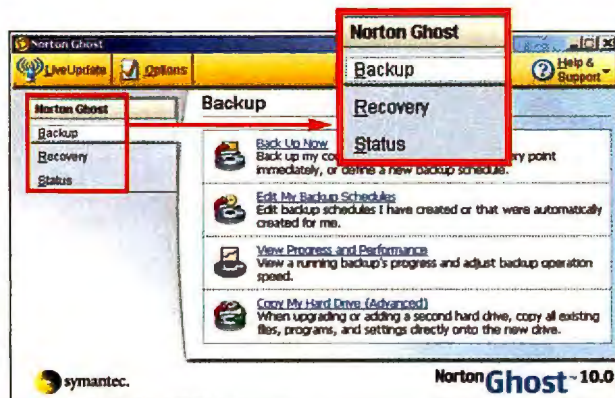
Norton Ghost

LiveUpdate Options

Help & Support

Norton Ghost

Backup

Recovery

Status

Backup

Norton Ghost

Backup

Recovery

Status

Back Up Now
Back up my co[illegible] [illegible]ry point immediately, or define a new backup schedule.

Edit My Backup Schedules
Edit backup schedules I have created or that were automatically created for me.

View Progress and Performance
View a running backup's progress and adjust backup operation speed.

Copy My Hard Drive (Advanced)
When upgrading or adding a second hard drive, copy all existing files, programs, and settings directly onto the new drive.

symantec.

Norton Ghost 10.0